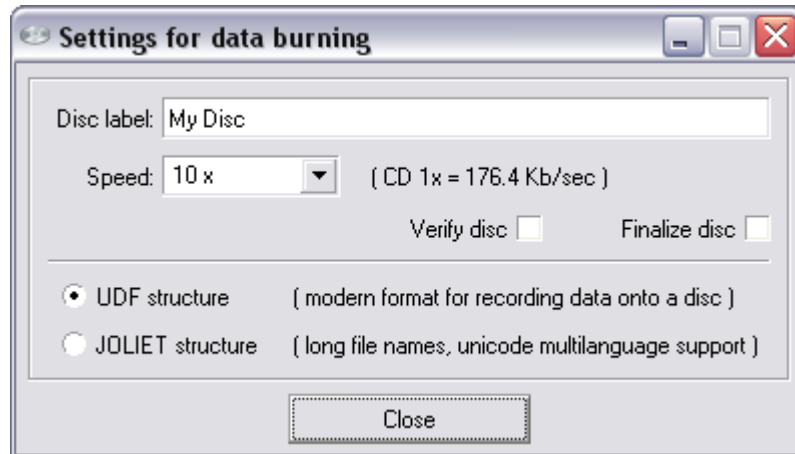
Settings for data burning

Disc label: My Disc

Speed: 10 x ( CD 1x = 176.4 Kb/sec )

Verify disc Finalize disc

UDF structure ( modern format for recording data onto a disc )

JOLIET structure ( long file names, unicode multilanguage support )

Close